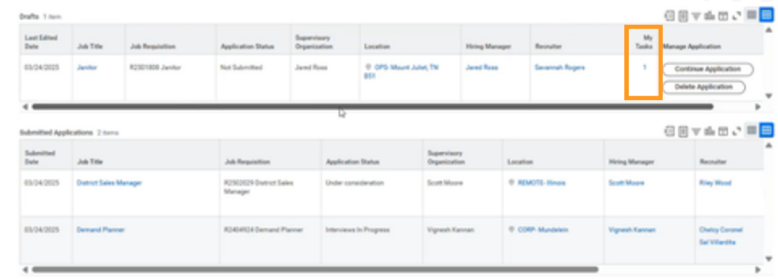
Drafts 1 item

| Last Edited Date | Job Title | Job Requisition | Application Status | Supervisory Organization | Location | Hiring Manager | Recruiter | My Tasks | Manage Application |
|---|---|---|---|---|---|---|---|---|---|
| 03/24/2025 | Janitor | R2301808 Janitor | Not Submitted | Jared Rose | OPS- Mount Juliet, TN 851 | Jared Rose | Savannah Rogers | 1 | Continue Application Delete Application |

Submitted Applications 2 items

| Submitted Date | Job Title | Job Requisition | Application Status | Supervisory Organization | Location | Hiring Manager | Recruiter |
|---|---|---|---|---|---|---|---|
| 03/24/2025 | District Sales Manager | R2302029 District Sales Manager | Under consideration | Scott Moore | REMOTE- Illinois | Scott Moore | Riley Wood |
| 03/24/2025 | Demand Planner | R2404924 Demand Planner | Interviews In Progress | Vignesh Kannan | CORP- Mundelein | Vignesh Kannan | Chelsy Coronel Sal Villarditta |